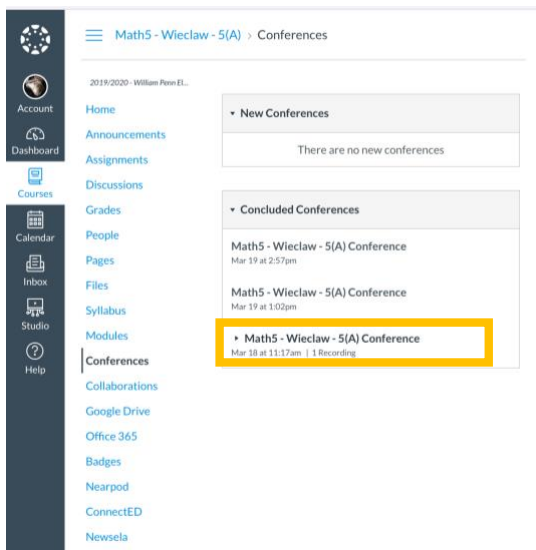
Account
Dashboard
Courses
Calendar
Inbox
Studio
Help

Math5 - Wieclaw - 5(A) › Conferences

2019/2020 - William Penn El...

Home
Announcements
Assignments
Discussions
Grades
People
Pages
Files
Syllabus
Modules
Conferences
Collaborations
Google Drive
Office 365
Badges
Nearpod
ConnectED
Newsela

▾ New Conferences

There are no new conferences

▾ Concluded Conferences

Math5 - Wieclaw - 5(A) Conference
Mar 19 at 2:57pm

Math5 - Wieclaw - 5(A) Conference
Mar 19 at 1:02pm

▸ Math5 - Wieclaw - 5(A) Conference
Mar 18 at 11:17am | 1 Recording